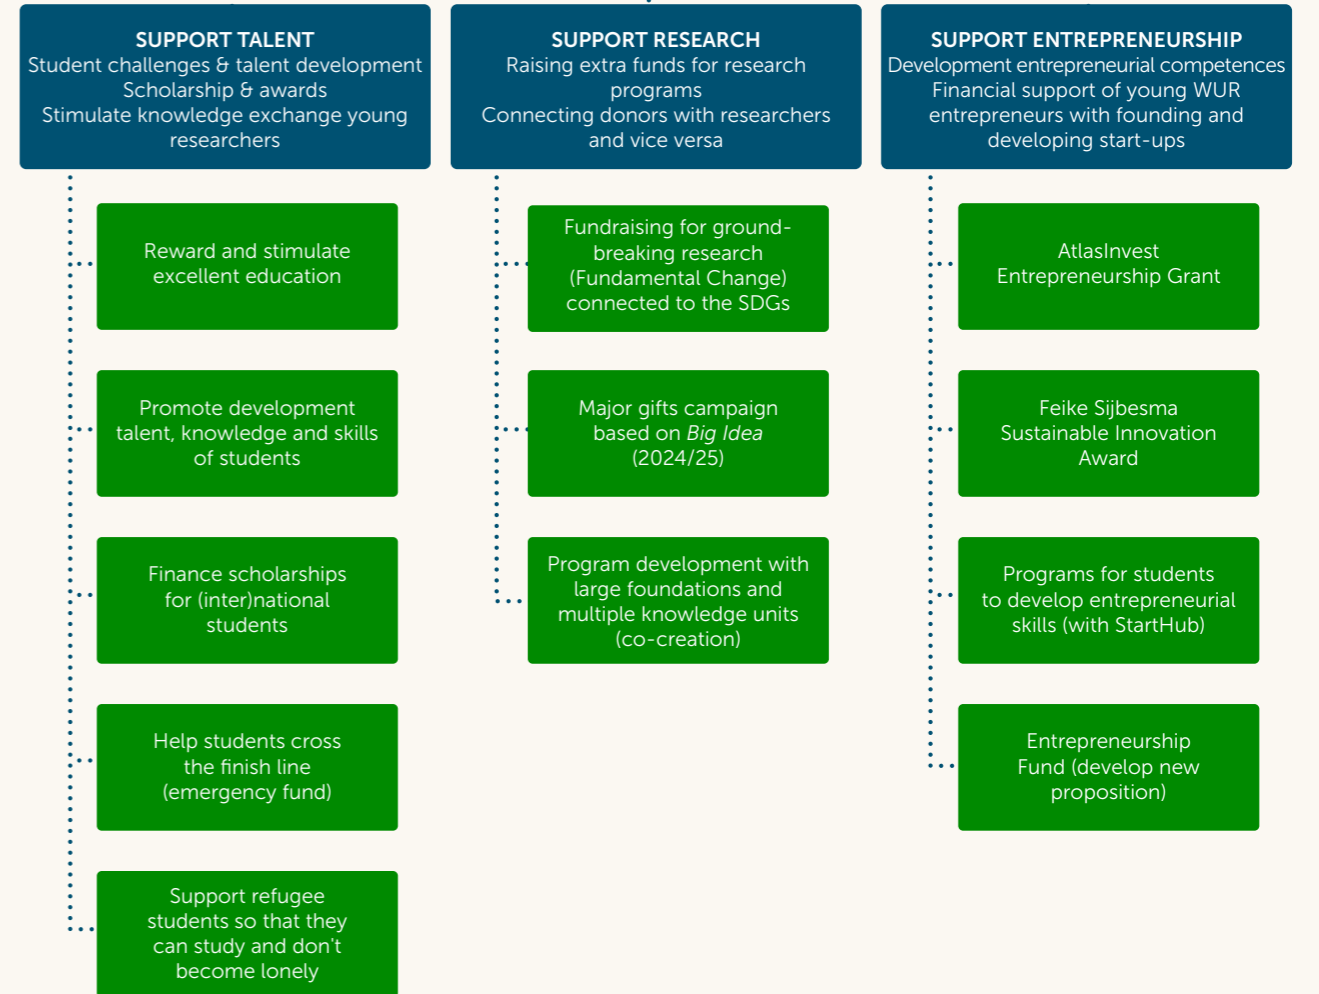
SUPPORT TALENT
Student challenges & talent development
Scholarship & awards
Stimulate knowledge exchange young researchers

Reward and stimulate excellent education

Promote development talent, knowledge and skills of students

Finance scholarships for (inter)national students

Help students cross the finish line (emergency fund)

Support refugee students so that they can study and don't become lonely

SUPPORT RESEARCH
Raising extra funds for research programs
Connecting donors with researchers and vice versa

Fundraising for groundbreaking research (Fundamental Change) connected to the SDGs

Major gifts campaign based on Big Idea (2024/25)

Program development with large foundations and multiple knowledge units (co-creation)

SUPPORT ENTREPRENEURSHIP
Development entrepreneurial competences
Financial support of young WUR entrepreneurs with founding and developing start-ups

AtlasInvest Entrepreneurship Grant

Feike Sijbesma Sustainable Innovation Award

Programs for students to develop entrepreneurial skills (with StartHub)

Entrepreneurship Fund (develop new proposition)